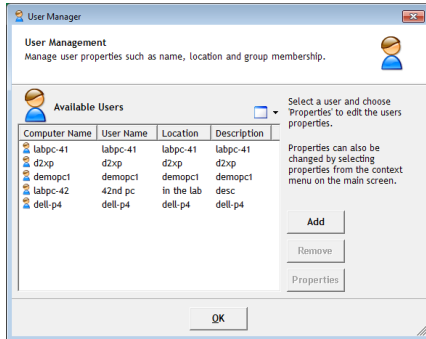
User Manager

User Management
Manage user properties such as name, location and group membership.

Available Users

| Computer Name | User Name | Location | Description |
|---|---|---|---|
| labpc-41 | labpc-41 | labpc-41 | labpc-41 |
| d2xp | d2xp | d2xp | d2xp |
| demopc1 | demopc1 | demopc1 | demopc1 |
| labpc-42 | 42nd pc | in the lab | desc |
| dell-p4 | dell-p4 | dell-p4 | dell-p4 |

Select a user and choose 'Properties' to edit the users properties.

Properties can also be changed by selecting properties from the context menu on the main screen.

Add

Remove

Properties

OK